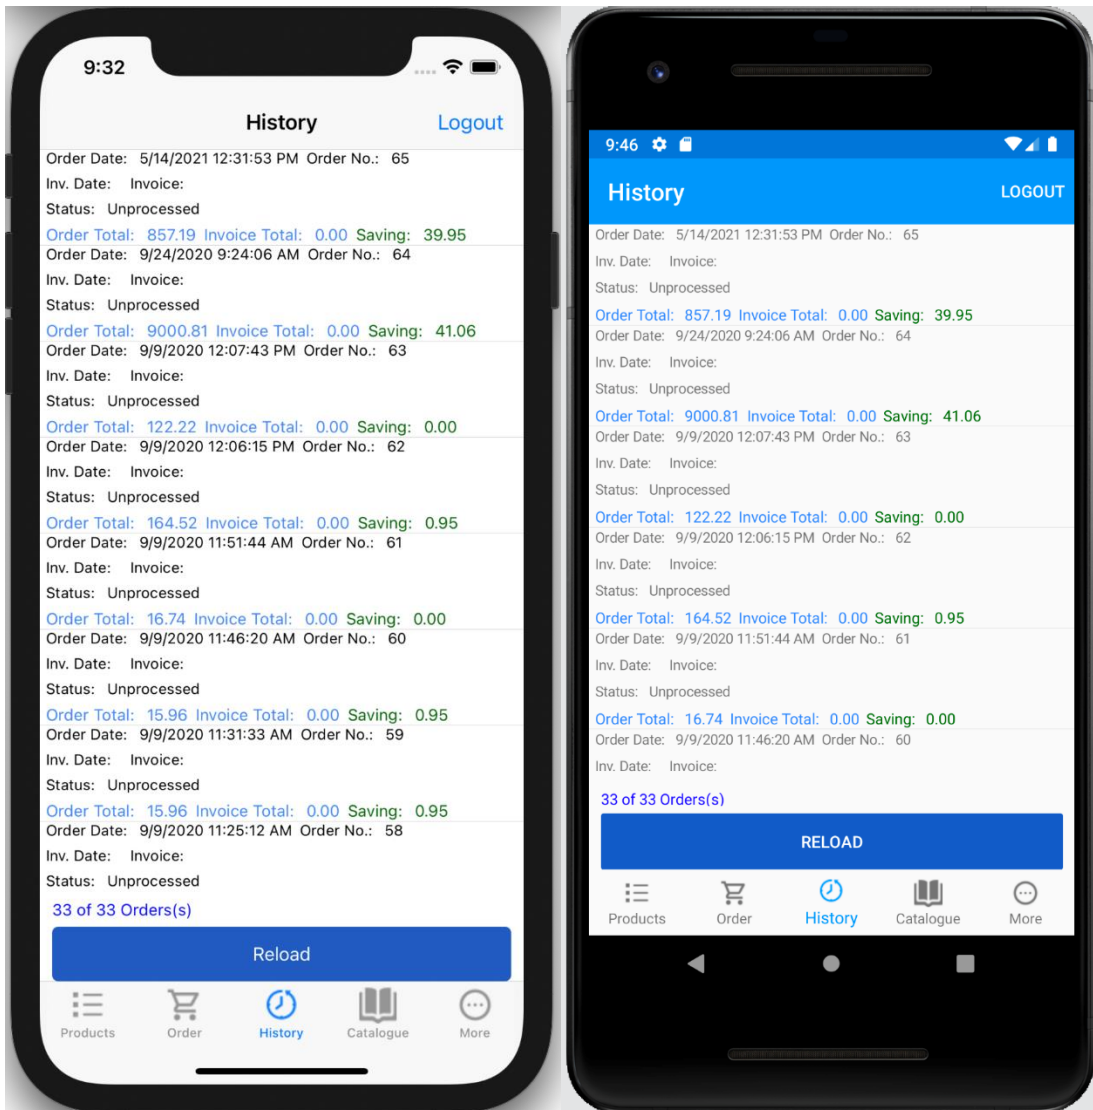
9:32

History

Logout

Order Date: 5/14/2021 12:31:53 PM Order No.: 65
Inv. Date: Invoice:
Status: Unprocessed
Order Total: 857.19 Invoice Total: 0.00 Saving: 39.95

Order Date: 9/24/2020 9:24:06 AM Order No.: 64
Inv. Date: Invoice:
Status: Unprocessed
Order Total: 9000.81 Invoice Total: 0.00 Saving: 41.06

Order Date: 9/9/2020 12:07:43 PM Order No.: 63
Inv. Date: Invoice:
Status: Unprocessed
Order Total: 122.22 Invoice Total: 0.00 Saving: 0.00

Order Date: 9/9/2020 12:06:15 PM Order No.: 62
Inv. Date: Invoice:
Status: Unprocessed
Order Total: 164.52 Invoice Total: 0.00 Saving: 0.95

Order Date: 9/9/2020 11:51:44 AM Order No.: 61
Inv. Date: Invoice:
Status: Unprocessed
Order Total: 16.74 Invoice Total: 0.00 Saving: 0.00

Order Date: 9/9/2020 11:46:20 AM Order No.: 60
Inv. Date: Invoice:
Status: Unprocessed
Order Total: 15.96 Invoice Total: 0.00 Saving: 0.95

Order Date: 9/9/2020 11:31:33 AM Order No.: 59
Inv. Date: Invoice:
Status: Unprocessed
Order Total: 15.96 Invoice Total: 0.00 Saving: 0.95

Order Date: 9/9/2020 11:25:12 AM Order No.: 58
Inv. Date: Invoice:
Status: Unprocessed

33 of 33 Orders(s)

Reload

Products Order History Catalogue More

9:46

History

LOGOUT

Order Date: 5/14/2021 12:31:53 PM Order No.: 65
Inv. Date: Invoice:
Status: Unprocessed
Order Total: 857.19 Invoice Total: 0.00 Saving: 39.95

Order Date: 9/24/2020 9:24:06 AM Order No.: 64
Inv. Date: Invoice:
Status: Unprocessed
Order Total: 9000.81 Invoice Total: 0.00 Saving: 41.06

Order Date: 9/9/2020 12:07:43 PM Order No.: 63
Inv. Date: Invoice:
Status: Unprocessed
Order Total: 122.22 Invoice Total: 0.00 Saving: 0.00

Order Date: 9/9/2020 12:06:15 PM Order No.: 62
Inv. Date: Invoice:
Status: Unprocessed
Order Total: 164.52 Invoice Total: 0.00 Saving: 0.95

Order Date: 9/9/2020 11:51:44 AM Order No.: 61
Inv. Date: Invoice:
Status: Unprocessed
Order Total: 16.74 Invoice Total: 0.00 Saving: 0.00

Order Date: 9/9/2020 11:46:20 AM Order No.: 60
Inv. Date: Invoice:

33 of 33 Orders(s)

RELOAD

Products Order History Catalogue More